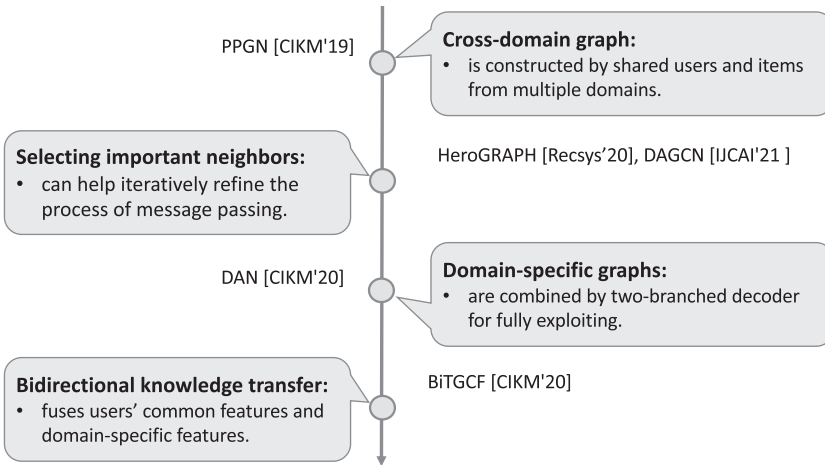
PPGN [CIKM'19]

**Cross-domain graph:**
• is constructed by shared users and items from multiple domains.

**Selecting important neighbors:**
• can help iteratively refine the process of message passing.

HeroGRAPH [Recsys'20], DAGCN [IJCAI'21 ]

DAN [CIKM'20]

**Domain-specific graphs:**
• are combined by two-branched decoder for fully exploiting.

**Bidirectional knowledge transfer:**
• fuses users' common features and domain-specific features.

BiTGCF [CIKM'20]